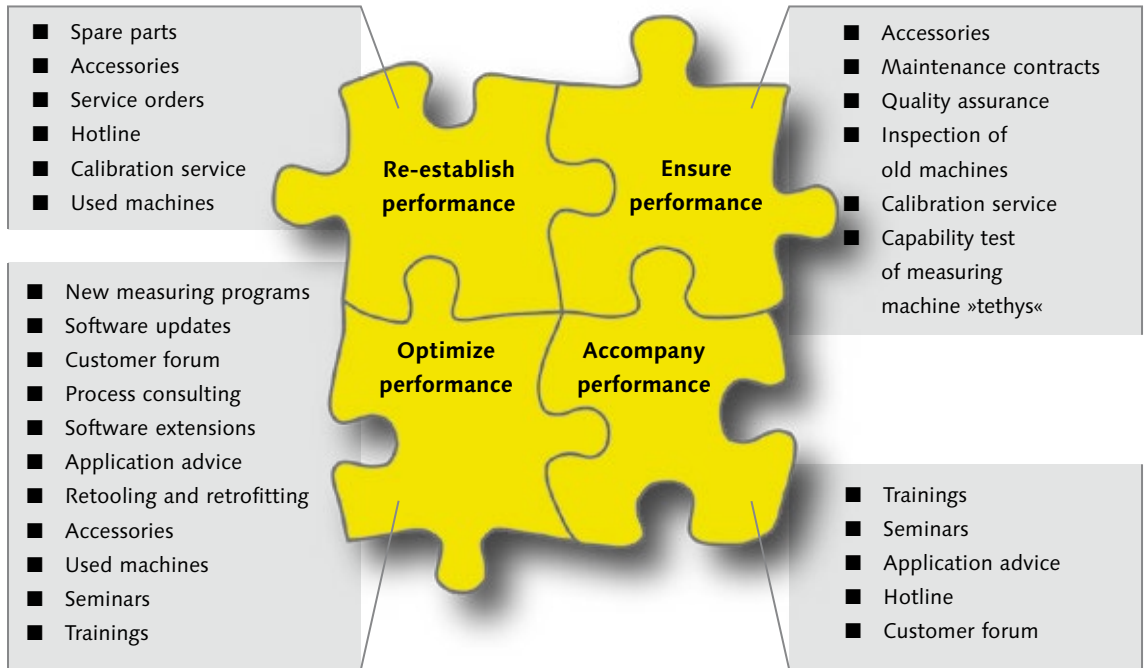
■ Spare parts
■ Accessories
■ Service orders
■ Hotline
■ Calibration service
■ Used machines

Re-establish performance

Ensure performance

■ Accessories
■ Maintenance contracts
■ Quality assurance
■ Inspection of old machines
■ Calibration service
■ Capability test of measuring machine »tethys«

■ New measuring programs
■ Software updates
■ Customer forum
■ Process consulting
■ Software extensions
■ Application advice
■ Retooling and retrofitting
■ Accessories
■ Used machines
■ Seminars
■ Trainings

Optimize performance

Accompany performance

■ Trainings
■ Seminars
■ Application advice
■ Hotline
■ Customer forum